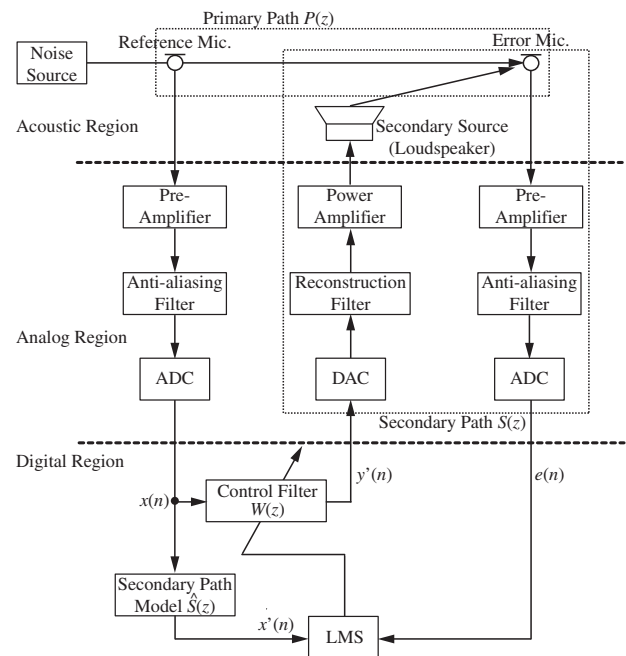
Primary Path $P(z)$

Noise Source

Reference Mic.

Error Mic.

Acoustic Region

Secondary Source (Loudspeaker)

Pre-Amplifier

Power Amplifier

Pre-Amplifier

Anti-aliasing Filter

Reconstruction Filter

Anti-aliasing Filter

Analog Region

ADC

DAC

ADC

Secondary Path $S(z)$

Digital Region

$x(n)$

Control Filter $W(z)$

$y'(n)$

$e(n)$

Secondary Path Model $\hat{S}(z)$

$x'(n)$

LMS